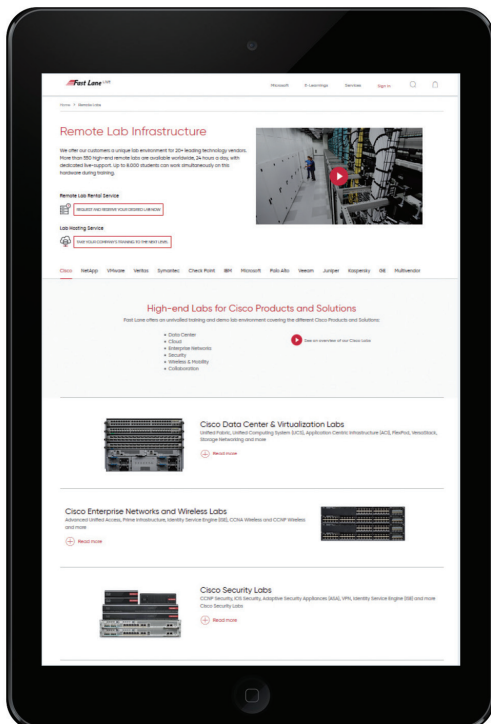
Fast Lane

Microsoft E-Learnings Services Sign in

Home > Remote Labs

Remote Lab Infrastructure

We offer our customers a unique lab environment for 20+ leading technology vendors. More than 550 high-end remote labs are available worldwide, 24 hours a day, with dedicated live-support. Up to 8,000 students can work simultaneously on this hardware during training.

Remote Lab Rental Service

REQUEST AND RESERVE YOUR DESIRED LAB NOW

Lab Hosting Service

TAKE YOUR COMPANY'S TRAINING TO THE NEXT LEVEL

Cisco NetApp VMware Veritas Symantec Check Point IBM Microsoft Palo Alto Veeam Juniper Kaspersky ISE Multivendor

High-end Labs for Cisco Products and Solutions

Fast Lane offers an unrivalled training and demo lab environment covering the different Cisco Products and Solutions:

• Data Center
• Cloud
• Enterprise Networks
• Security
• Wireless & Mobility
• Collaboration

See an overview of our Cisco Labs

Cisco Data Center & Virtualization Labs

Unified Fabric, Unified Computing System (UCS), Application Centric Infrastructure (ACI), FlexPod, VersaStack, Storage Networking and more

Read more

Cisco Enterprise Networks and Wireless Labs

Advanced Unified Access, Prime Infrastructure, Identity Service Engine (ISE), CCNA Wireless and CCNP Wireless and more

Read more

Cisco Security Labs

CCNP Security, ICS Security, Adaptive Security Appliances (ASA), VPN, Identity Service Engine (ISE) and more Cisco Security Labs

Read more